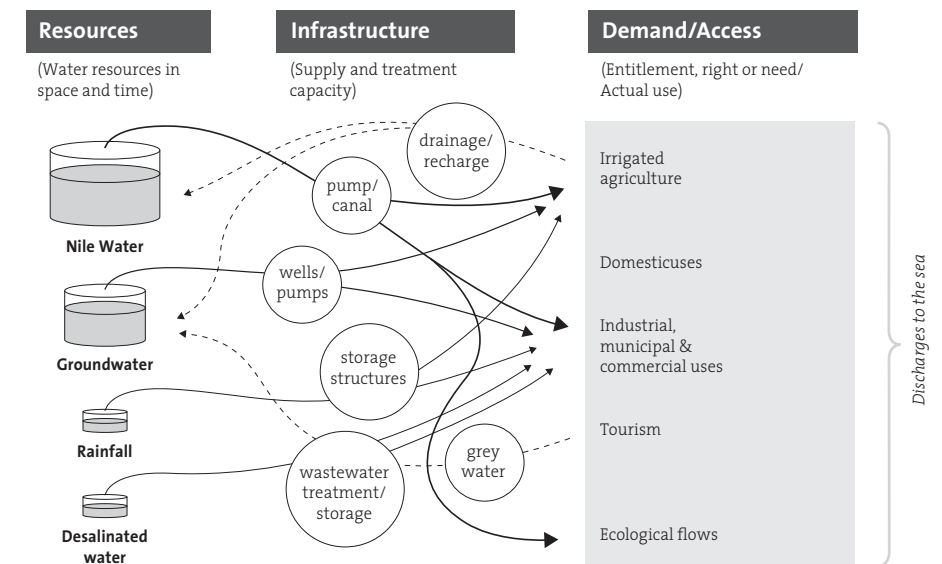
Resources

(Water resources in space and time)

Infrastructure

(Supply and treatment capacity)

Demand/Access

(Entitlement, right or need/ Actual use)

Nile Water

Groundwater

Rainfall

Desalinated water

drainage/ recharge

pump/ canal

wells/ pumps

storage structures

wastewater treatment/ storage

grey water

Irrigated agriculture

Domesticuses

Industrial, municipal & commercial uses

Tourism

Ecological flows

Discharges to the sea